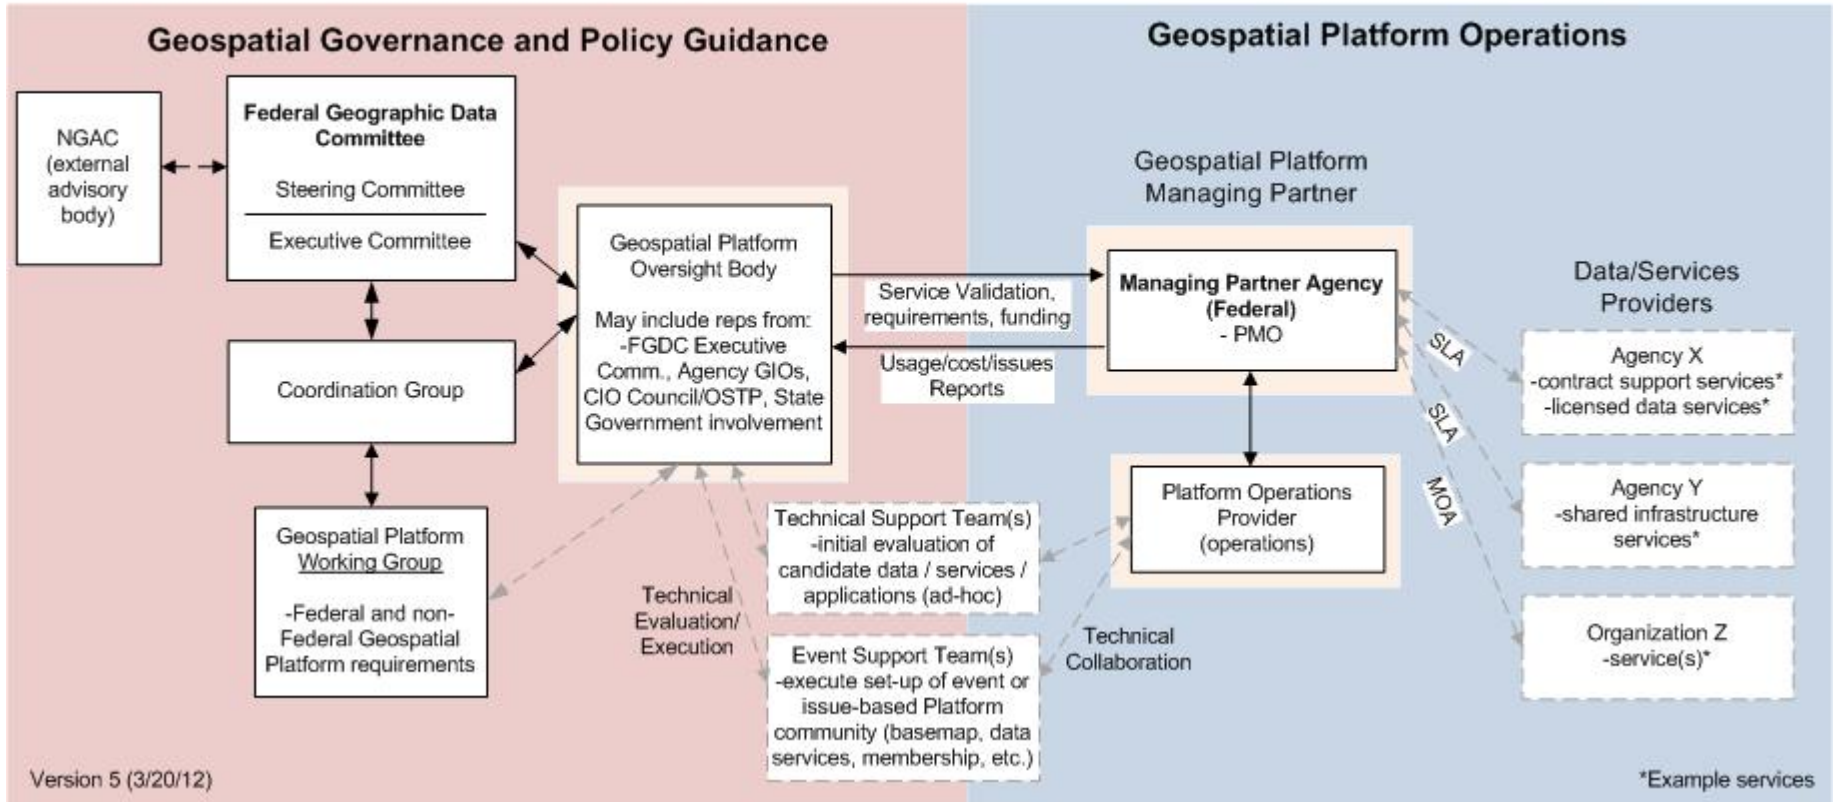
Geospatial Governance and Policy Guidance

Geospatial Platform Operations

NGAC (external advisory body)

Federal Geographic Data Committee

Steering Committee

Executive Committee

Coordination Group

Geospatial Platform Working Group

-Federal and non-Federal Geospatial Platform requirements

Geospatial Platform Oversight Body

May include reps from: -FGDC Executive Comm., Agency GIOs, CIO Council/OSTP, State Government involvement

Service Validation, requirements, funding

Usage/cost/issues Reports

Geospatial Platform Managing Partner

Managing Partner Agency (Federal) - PMO

Platform Operations Provider (operations)

Data/Services Providers

SLA

SLA

MOA

Agency X -contract support services* -licensed data services*

Agency Y -shared infrastructure services*

Organization Z -service(s)*

Technical Support Team(s) -initial evaluation of candidate data / services / applications (ad-hoc)

Technical Evaluation/ Execution

Event Support Team(s) -execute set-up of event or issue-based Platform community (basemap, data services, membership, etc.)

Technical Collaboration

Version 5 (3/20/12)

*Example services